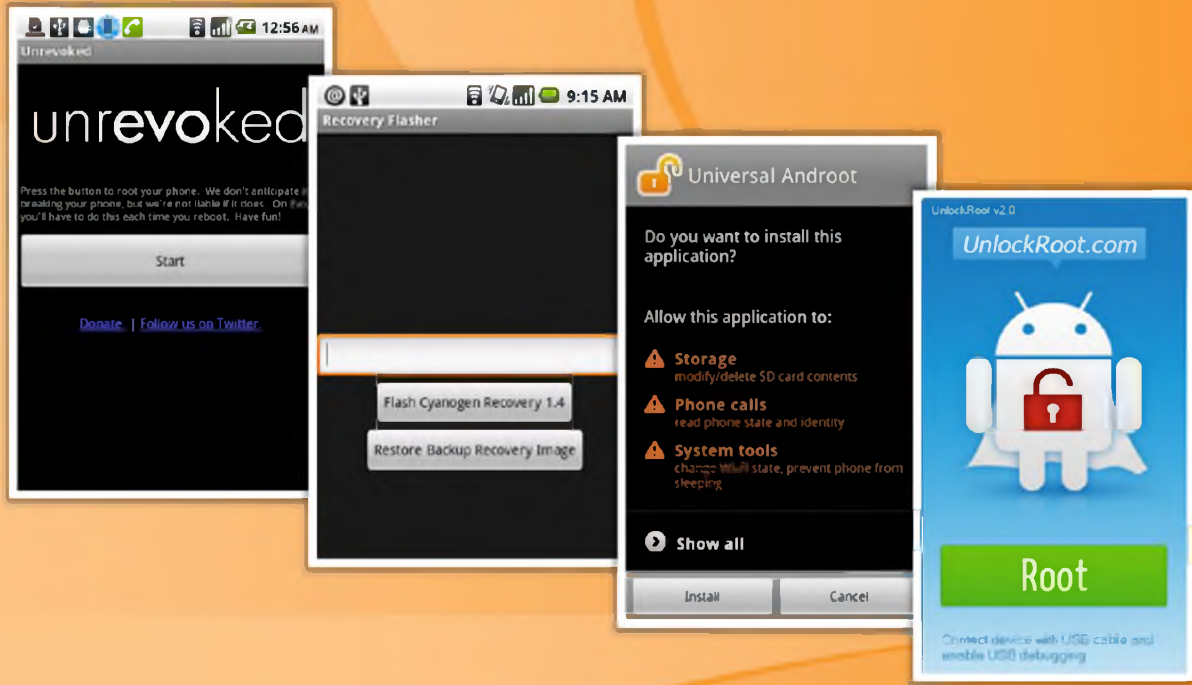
12:56 AM
Unrevoked
unrevoked
Press the button to root your phone. We don't anticipate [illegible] breaking your phone, but we're not liable if it does. On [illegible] you'll have to do this each time you reboot. Have fun!
Start
Donate | Follow us on Twitter

9:15 AM
Recovery Flasher
Flash Cyanogen Recovery 1.4
Restore Backup Recovery Image

Universal Androot
Do you want to install this application?
Allow this application to:
Storage
modify/delete SD card contents
Phone calls
read phone state and identity
System tools
change Wi-Fi state, prevent phone from sleeping
Show all
Install
Cancel

UnlockRoot v2.0
UnlockRoot.com
Root
Connect device with USB cable and enable USB debugging